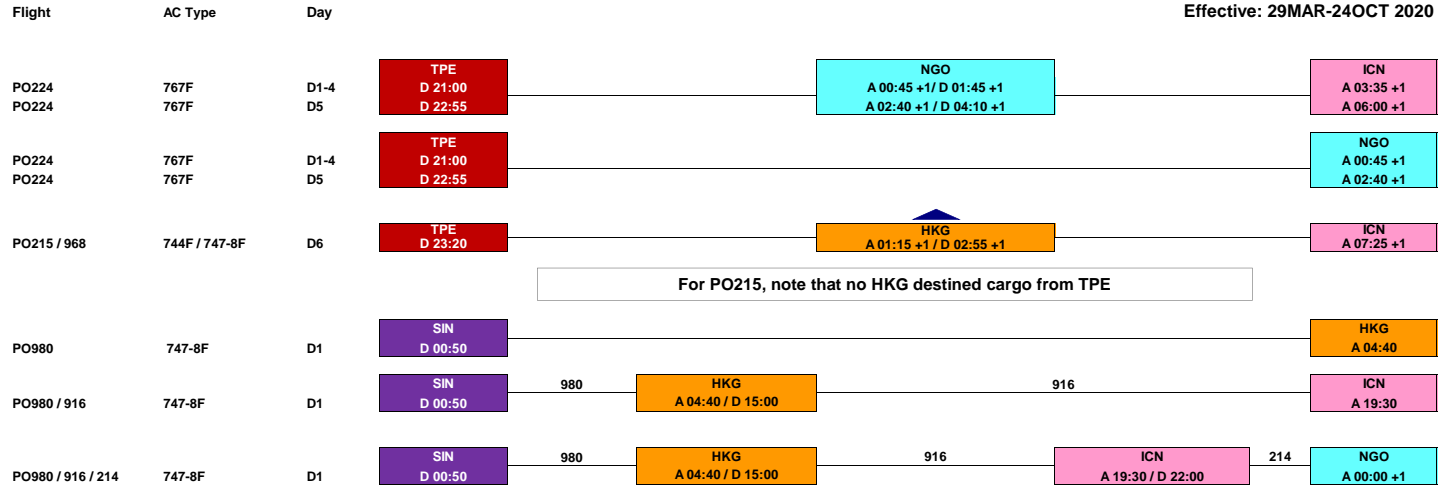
| Flight | AC Type | Day |
|---|---|---|

Effective: 29MAR-24OCT 2020

PO224 767F D1-4
PO224 767F D5
TPE D 21:00 D 22:55
NGO A 00:45 +1/ D 01:45 +1 A 02:40 +1 / D 04:10 +1
ICN A 03:35 +1 A 06:00 +1

PO224 767F D1-4
PO224 767F D5
TPE D 21:00 D 22:55
NGO A 00:45 +1 A 02:40 +1

PO215 / 968 744F / 747-8F D6
TPE D 23:20
HKG A 01:15 +1 / D 02:55 +1
ICN A 07:25 +1

For PO215, note that no HKG destined cargo from TPE

PO980 747-8F D1
SIN D 00:50
HKG A 04:40

PO980 / 916 747-8F D1
SIN D 00:50
980
HKG A 04:40 / D 15:00
916
ICN A 19:30

PO980 / 916 / 214 747-8F D1
SIN D 00:50
980
HKG A 04:40 / D 15:00
916
ICN A 19:30 / D 22:00
214
NGO A 00:00 +1